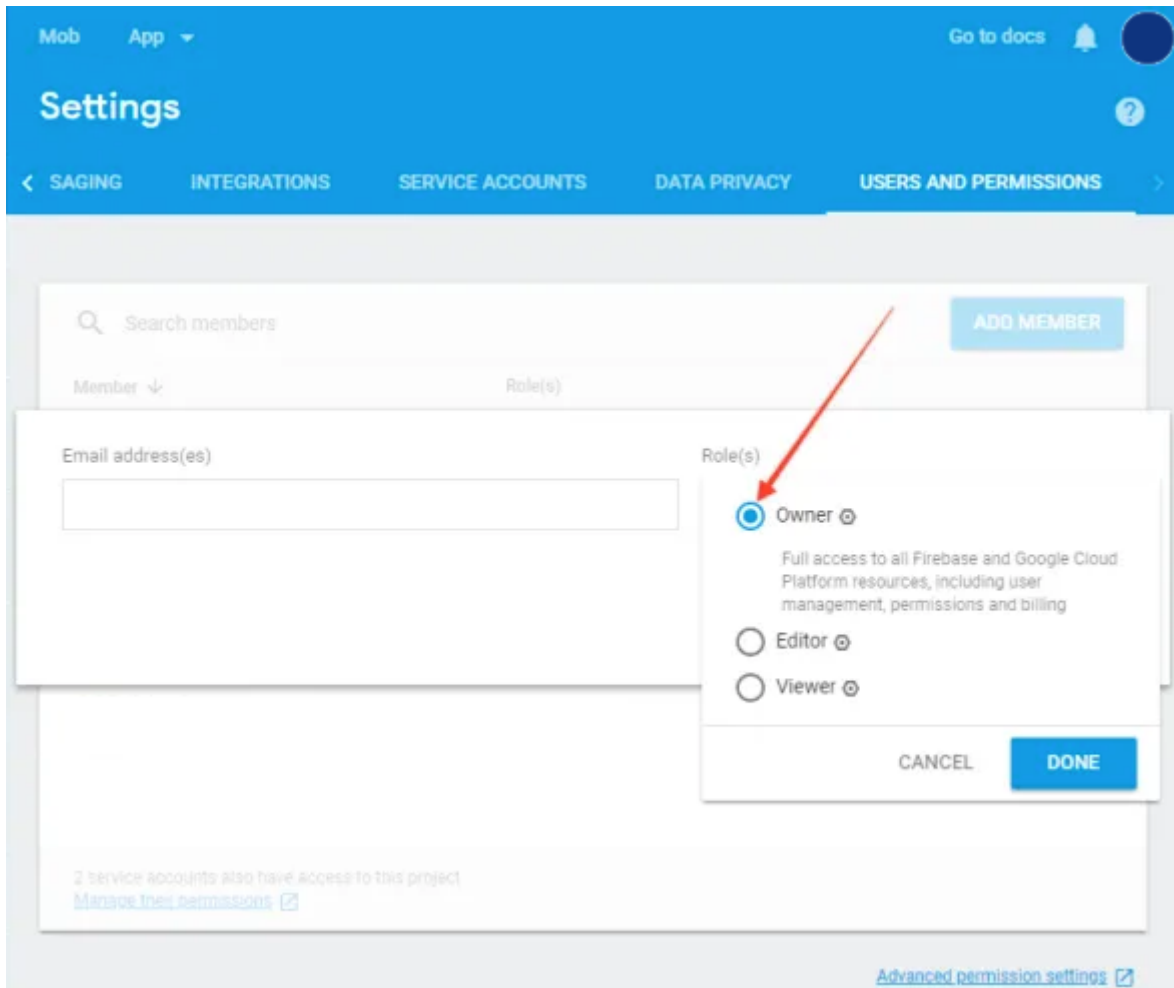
Mob App

Go to docs

Settings

SAGING INTEGRATIONS SERVICE ACCOUNTS DATA PRIVACY USERS AND PERMISSIONS

Search members

ADD MEMBER

Member

Role(s)

Email address(es)

Role(s)

Owner

Full access to all Firebase and Google Cloud Platform resources, including user management, permissions and billing

Editor

Viewer

CANCEL DONE

2 service accounts also have access to this project
Manage their permissions

Advanced permission settings